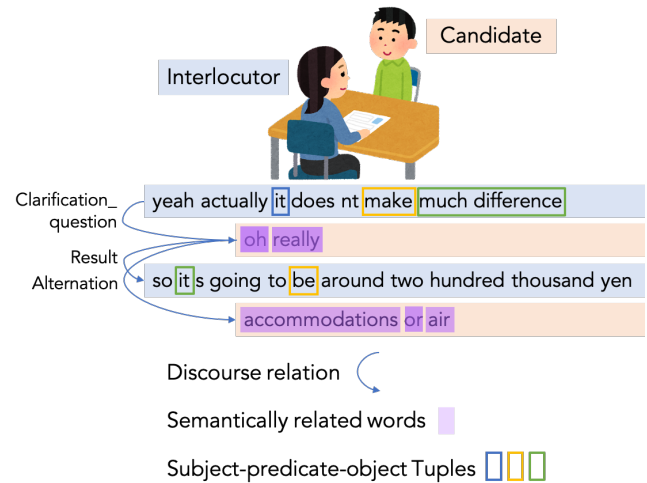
Candidate

Interlocutor

Clarification_
question

Result

Alternation

yeah actually it does nt make much difference

oh really

so it s going to be around two hundred thousand yen

accommodations or air

Discourse relation

Semantically related words

Subject-predicate-object Tuples